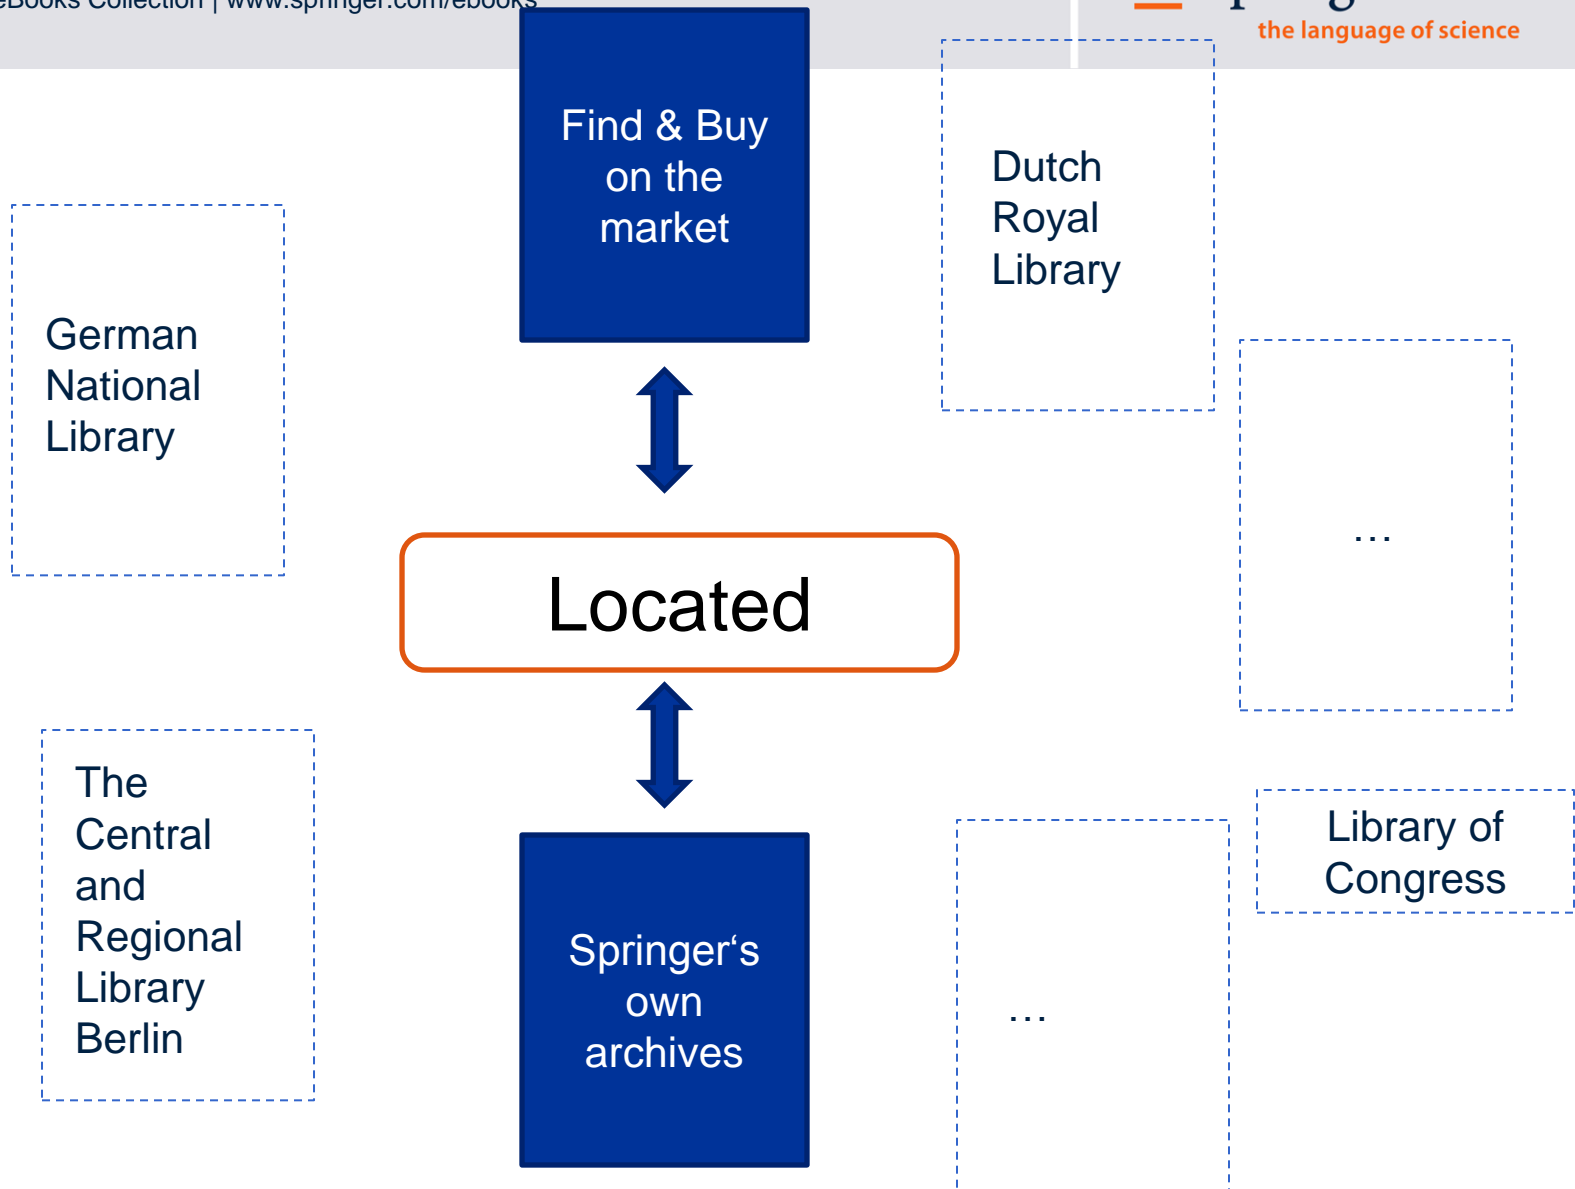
eBooks Collection | www.springer.com/ebooks

the language of science

Find & Buy on the market

Dutch Royal Library

German National Library

…

Located

The Central and Regional Library Berlin

Springer‘s own archives

…

Library of Congress